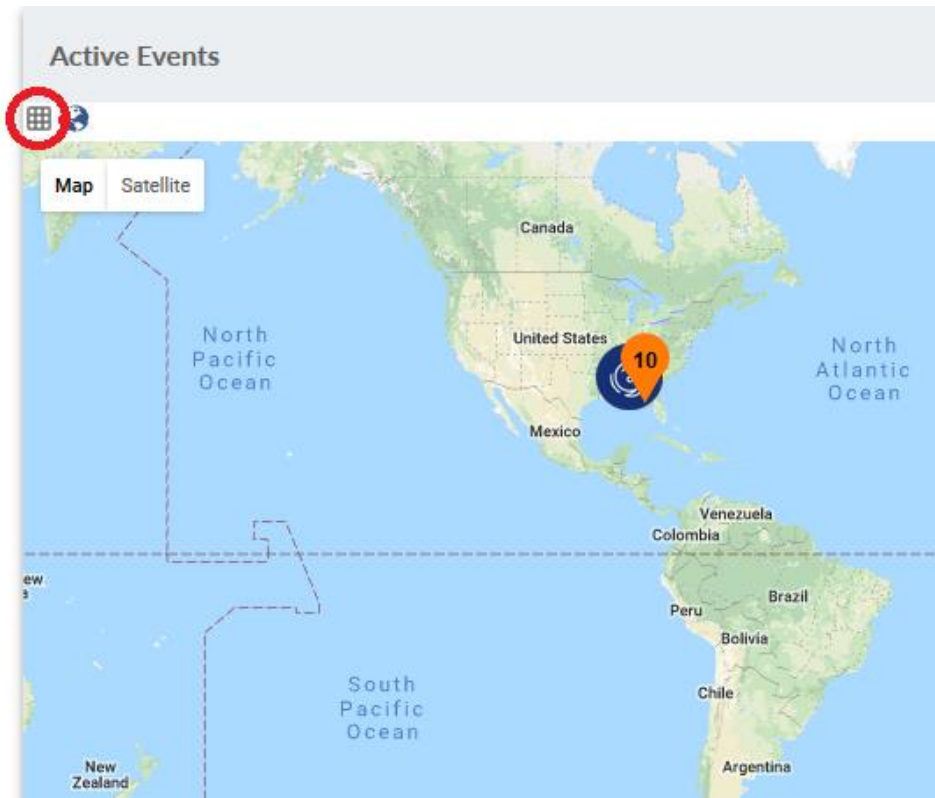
Active Events

Map Satellite

Canada

North Pacific Ocean

United States

10

North Atlantic Ocean

Mexico

Venezuela

Colombia

ew

Peru

Brazil

Bolivia

South Pacific Ocean

Chile

New Zealand

Argentina